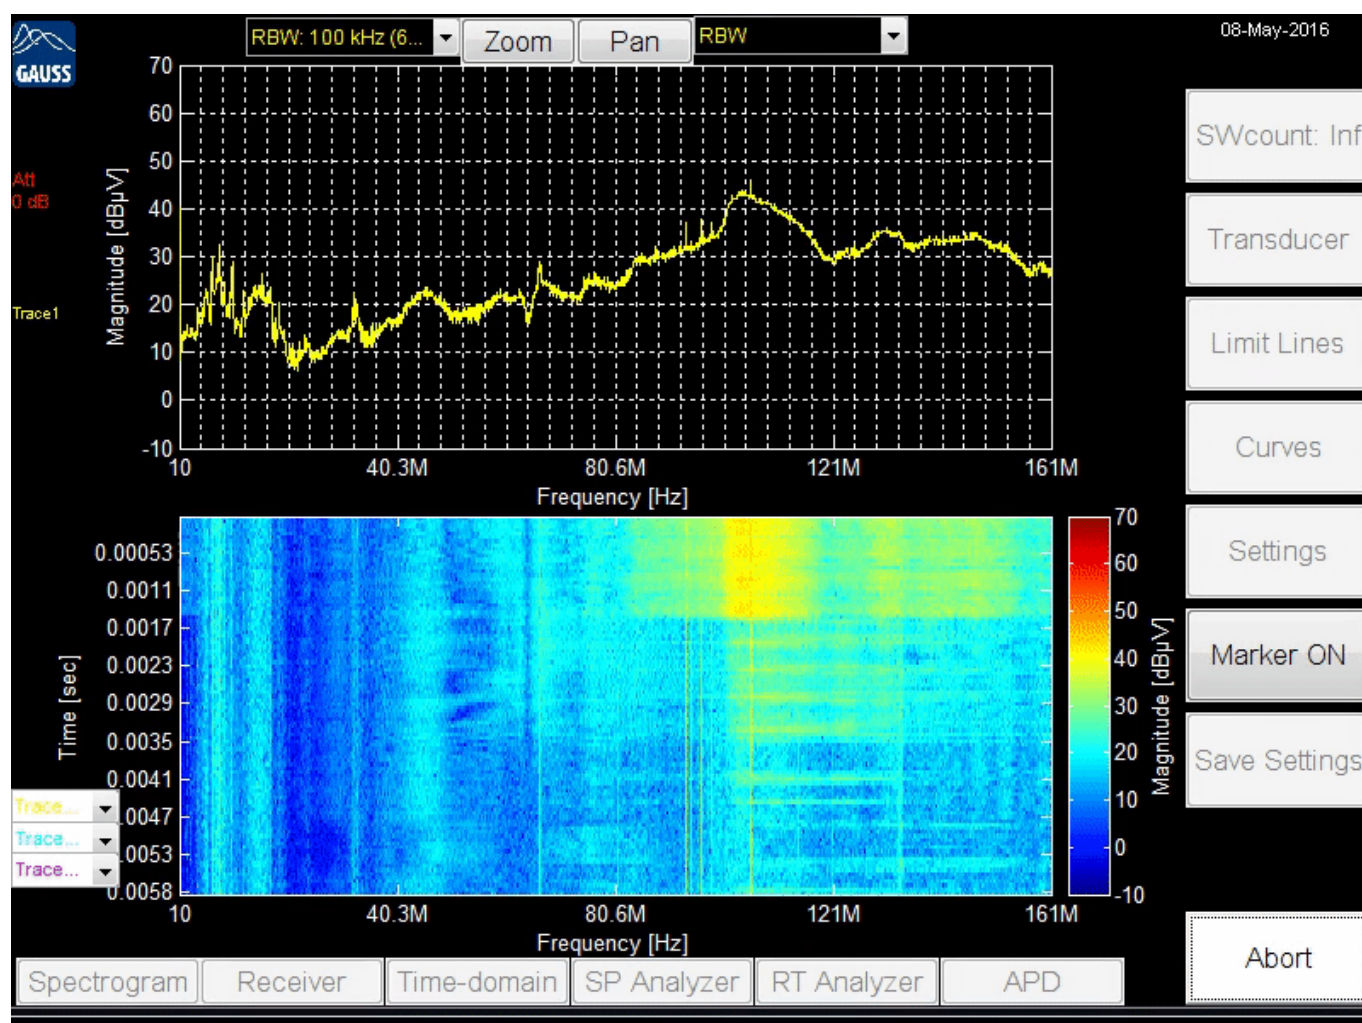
GAUSS

RBW: 100 kHz (6...
Zoom
Pan
RBW

08-May-2016

Att
0 dB

Trace1

Magnitude [dBµV]
70
60
50
40
30
20
10
0
-10

10
40.3M
80.6M
121M
161M
Frequency [Hz]

SWcount: Inf
Transducer
Limit Lines
Curves
Settings
Marker ON
Save Settings

Time [sec]
0.00053
0.0011
0.0017
0.0023
0.0029
0.0035
0.0041
0.0047
0.0053
0.0058

Trace...
Trace...
Trace...

10
40.3M
80.6M
121M
161M
Frequency [Hz]

70
60
50
40
30
20
10
0
-10
Magnitude [dBµV]

Abort

Spectrogram
Receiver
Time-domain
SP Analyzer
RT Analyzer
APD